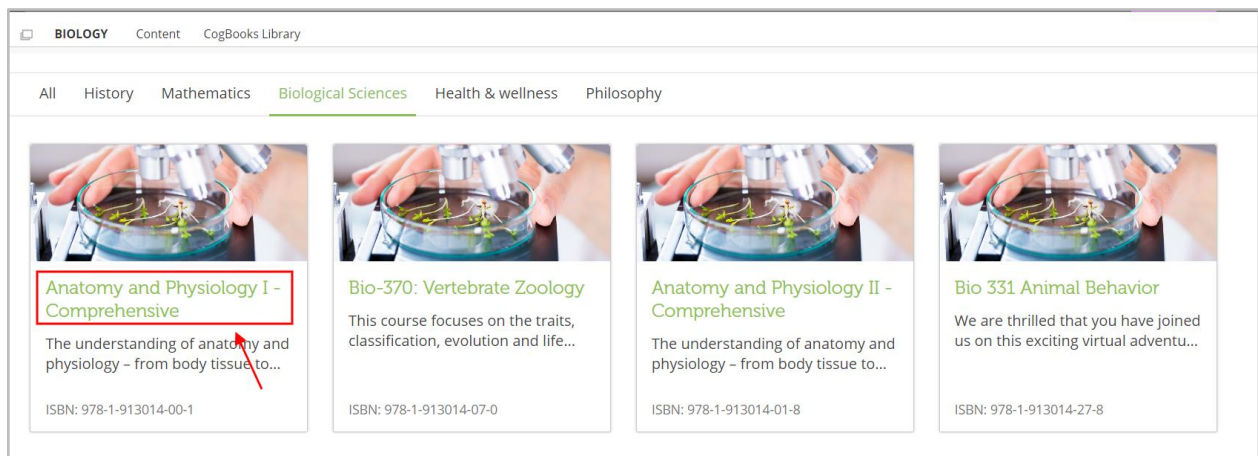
BIOLOGY Content CogBooks Library

All History Mathematics Biological Sciences Health & wellness Philosophy

Anatomy and Physiology I - Comprehensive

The understanding of anatomy and physiology – from body tissue to...

ISBN: 978-1-913014-00-1

Bio-370: Vertebrate Zoology

This course focuses on the traits, classification, evolution and life...

ISBN: 978-1-913014-07-0

Anatomy and Physiology II - Comprehensive

The understanding of anatomy and physiology – from body tissue to...

ISBN: 978-1-913014-01-8

Bio 331 Animal Behavior

We are thrilled that you have joined us on this exciting virtual adventu...

ISBN: 978-1-913014-27-8